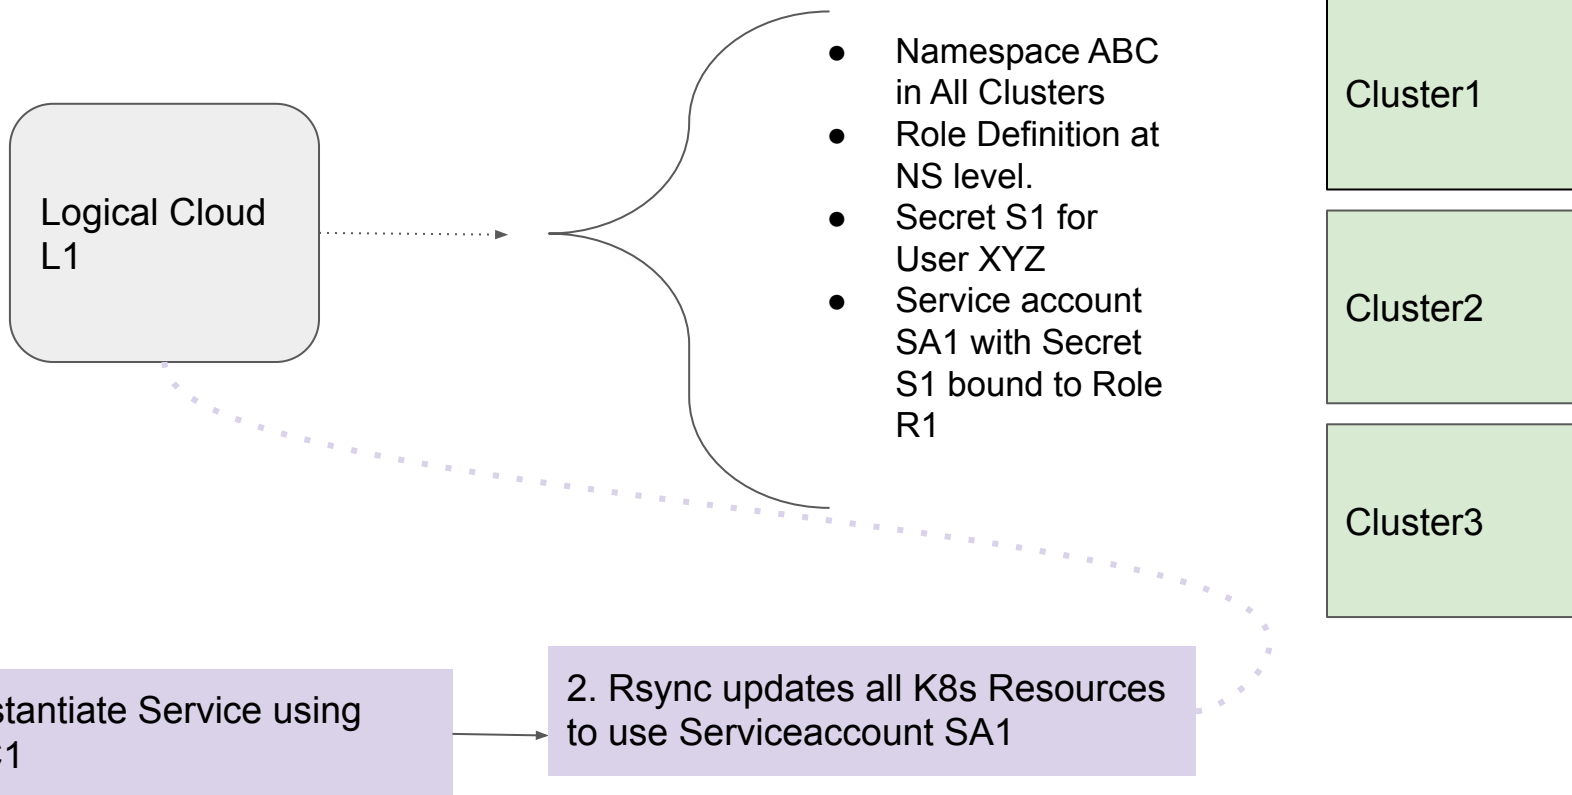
Logical Cloud L1

- Namespace ABC in All Clusters
- Role Definition at NS level.
- Secret S1 for User XYZ
- Service account SA1 with Secret S1 bound to Role R1

Cluster1

Cluster2

Cluster3

stantiate Service using
1

2. Rsync updates all K8s Resources to use Serviceaccount SA1